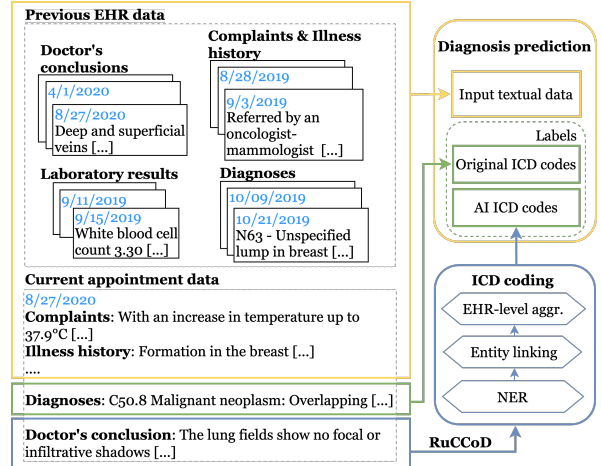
Previous EHR data

Doctor's conclusions
4/1/2020
8/27/2020
Deep and superficial veins [...]

Complaints & Illness history
8/28/2019
9/3/2019
Referred by an oncologist-mammologist [...]

Laboratory results
9/11/2019
9/15/2019
White blood cell count 3.30 [...]

Diagnoses
10/09/2019
10/21/2019
N63 - Unspecified lump in breast [...]

Current appointment data
8/27/2020
Complaints: With an increase in temperature up to 37.9°C [...]
Illness history: Formation in the breast [...]
....

Diagnoses: C50.8 Malignant neoplasm: Overlapping [...]

Doctor's conclusion: The lung fields show no focal or infiltrative shadows [...]

Diagnosis prediction

Input textual data

Labels

Original ICD codes

AI ICD codes

ICD coding

EHR-level aggr.

Entity linking

NER

RuCCoD